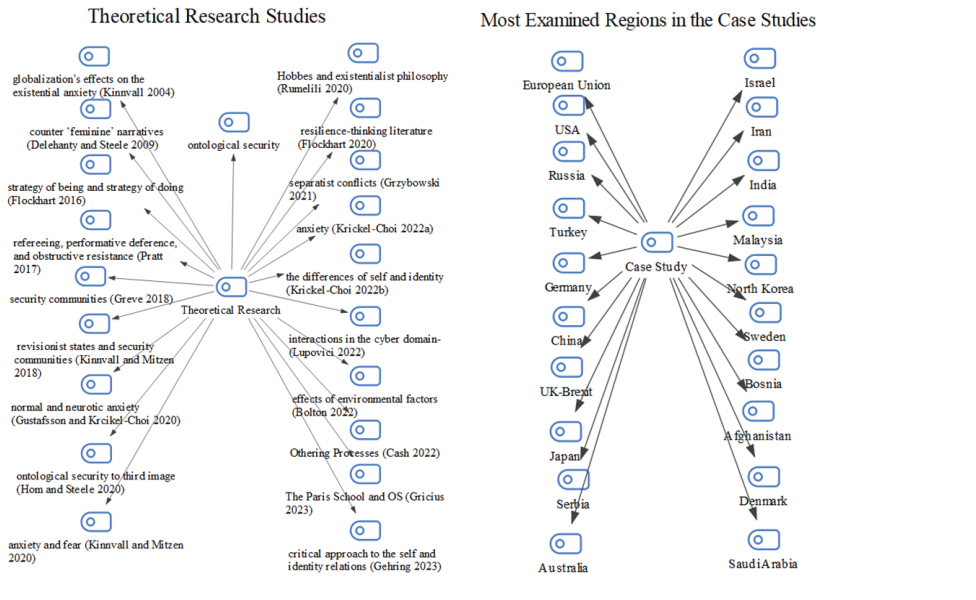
Theoretical Research Studies

globalization's effects on the existential anxiety (Kinnvall 2004)

counter 'feminine' narratives (Delehanty and Steele 2009)

strategy of being and strategy of doing (Flockhart 2016)

refereeing, performative deference, and obstructive resistance (Pratt 2017)

security communities (Greve 2018)

revisionist states and security communities (Kinnvall and Mitzen 2018)

normal and neurotic anxiety (Gustafsson and Krcikel-Choi 2020)

ontological security to third image (Hom and Steele 2020)

anxiety and fear (Kinnvall and Mitzen 2020)

ontological security

Theoretical Research

Hobbes and existentialist philosophy (Rumelili 2020)

resilience-thinking literature (Flockhart 2020)

separatist conflicts (Grzybowski 2021)

anxiety (Krickel-Choi 2022a)

the differences of self and identity (Krickel-Choi 2022b)

interactions in the cyber domain (Lupovici 2022)

effects of environmental factors (Bolton 2022)

Othering Processes (Cash 2022)

The Paris School and OS (Gricius 2023)

critical approach to the self and identity relations (Gehring 2023)

Most Examined Regions in the Case Studies

European Union

USA

Russia

Turkey

Germany

China

UK-Brexit

Japan

Serbia

Australia

Case Study

Israel

Iran

India

Malaysia

North Korea

Sweden

Bosnia

Afghanistan

Denmark

SaudiArabia